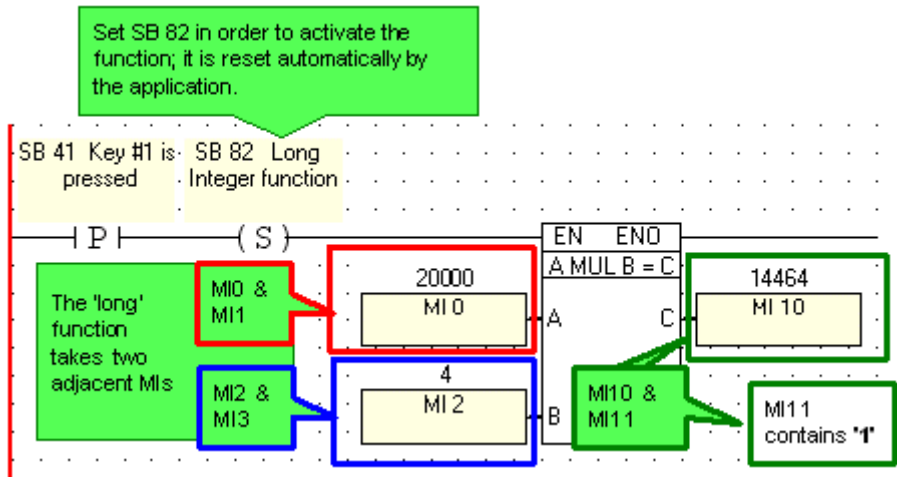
Set SB 82 in order to activate the function; it is reset automatically by the application.

SB 41 Key #1 is pressed

SB 82 Long Integer function

P

S

EN ENO

A MUL B = C

The 'long' function takes two adjacent MIs

MI0 & MI1

20000

MI 0

A

C

14464

MI 10

MI2 & MI3

4

MI 2

B

MI10 & MI11

MI11 contains "1"